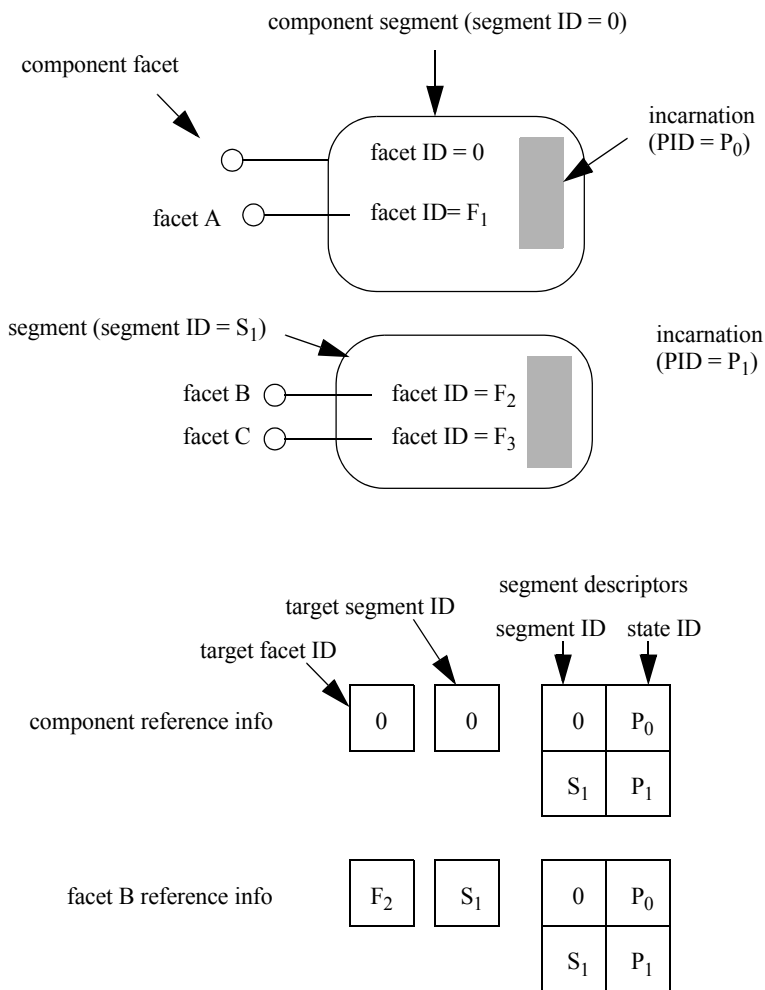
component segment (segment ID = 0)

component facet

incarnation (PID = $P_0$)

facet ID = 0

facet A

facet ID= $F_1$

segment (segment ID = $S_1$)

incarnation (PID = $P_1$)

facet B

facet ID = $F_2$

facet C

facet ID = $F_3$

segment descriptors

target segment ID

segment ID

state ID

target facet ID

component reference info

0

0

| 0 | $P_0$ |
|---|---|
| $S_1$ | $P_1$ |

facet B reference info

$F_2$

$S_1$

| 0 | $P_0$ |
|---|---|
| $S_1$ | $P_1$ |